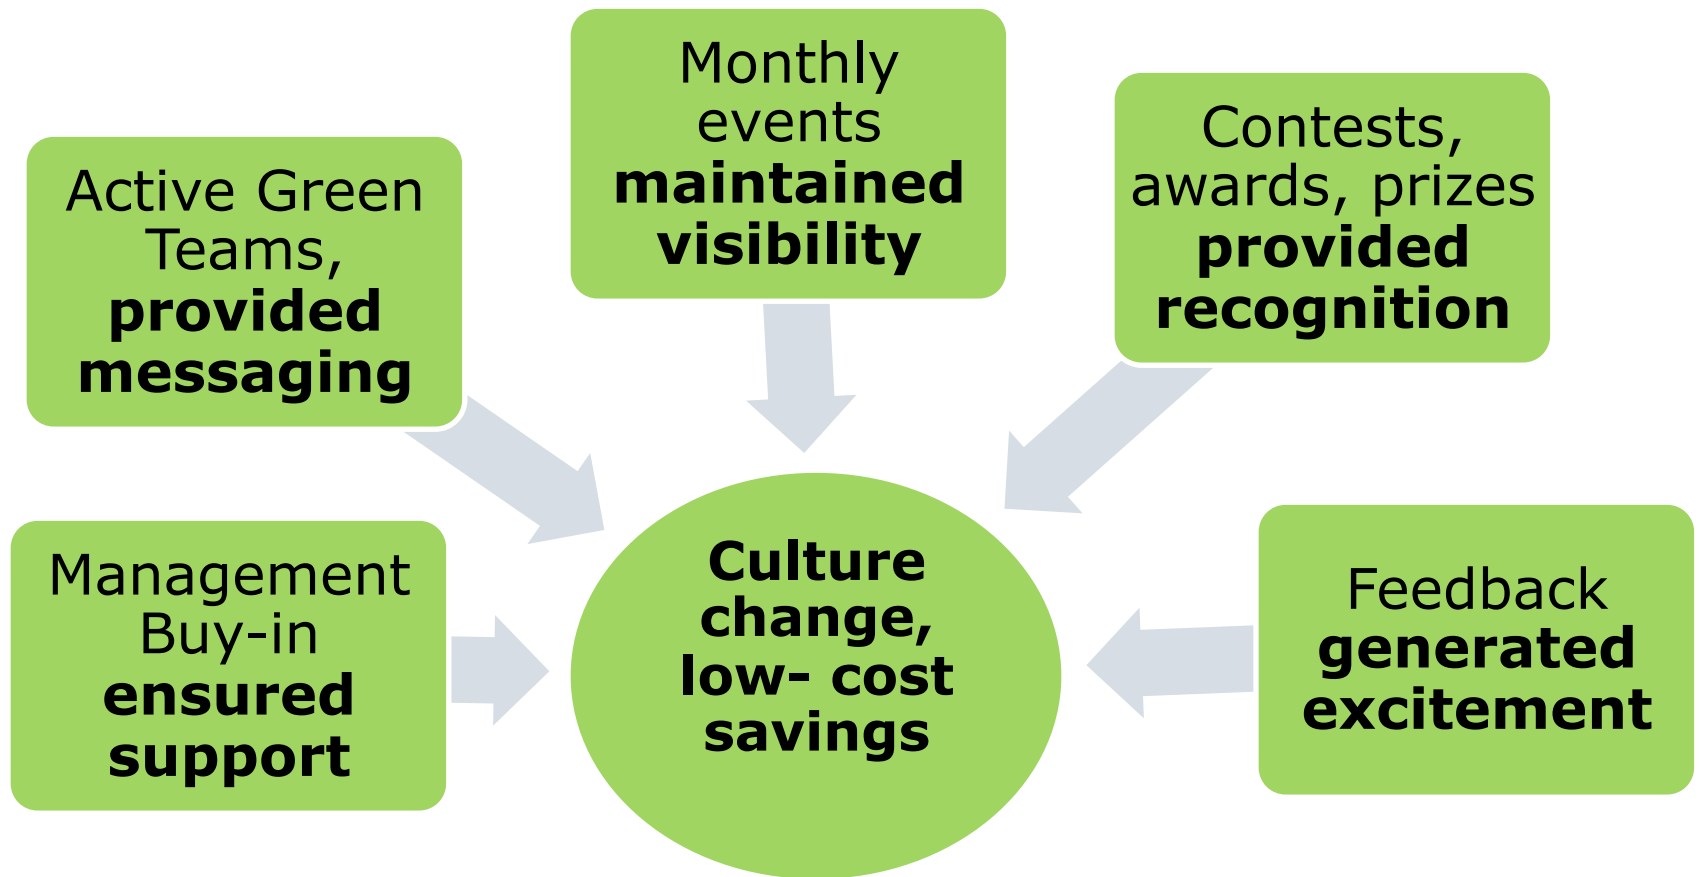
Monthly events **maintained visibility**

Active Green Teams, **provided messaging**

Contests, awards, prizes **provided recognition**

Management Buy-in **ensured support**

**Culture change, low- cost savings**

Feedback **generated excitement**